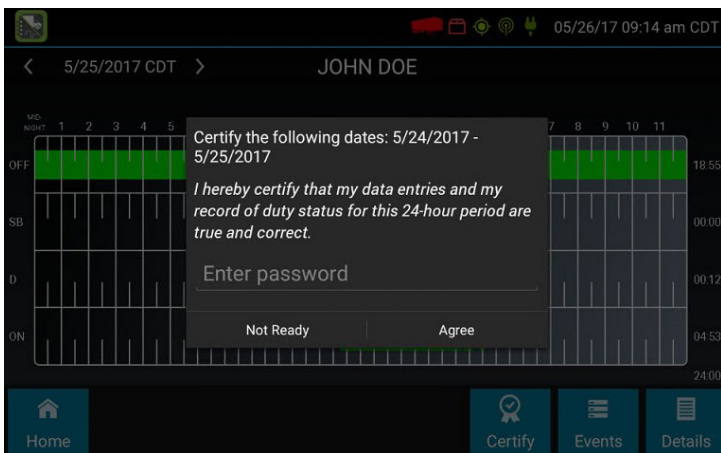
05/26/17 09:14 am CDT

5/25/2017 CDT

JOHN DOE

MID-NIGHT 1 2 3 4 5

7 8 9 10 11

OFF

SB

D

ON

18:55

00:00

00:12

04:53

24:00

Certify the following dates: 5/24/2017 - 5/25/2017

*I hereby certify that my data entries and my record of duty status for this 24-hour period are true and correct.*

Enter password

Not Ready

Agree

Home

Certify

Events

Details